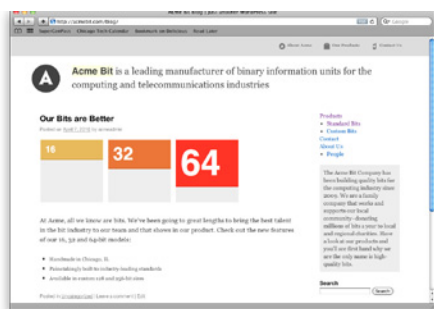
Acme Bit Blog | Just another WordPress site

http://acmebit.com/blog/

Google

Acme Bit is a leading manufacturer of binary information units for the computing and telecommunications industries

About Acme

Our Products

Contact Us

A

Our Bits are Better

Posted on April 1, 2010 by acmeadmin

16

32

64

At Acme, all we know are bits. We've been going to great lengths to bring the best talent in the bit industry to our team and that shows in our product. Check out the new features of our 16, 32 and 64-bit models:

- Handmade in Chicago, IL
- Painstakingly built to industry-leading standards
- Available in custom 128 and 256-bit sizes

Posted in Uncategorized | Leave a comment | Edit

Products
- Standard Bits
- Custom Bits
Contact
About Us
- People

The Acme Bit Company has been building quality bits for the computing industry since 19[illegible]. We're a family company that works and supports our local community—donating millions of bits a year to our local and regional charities. Have a look at our products and you'll see first hand why we are the only name in high-quality bits.

Search

Search